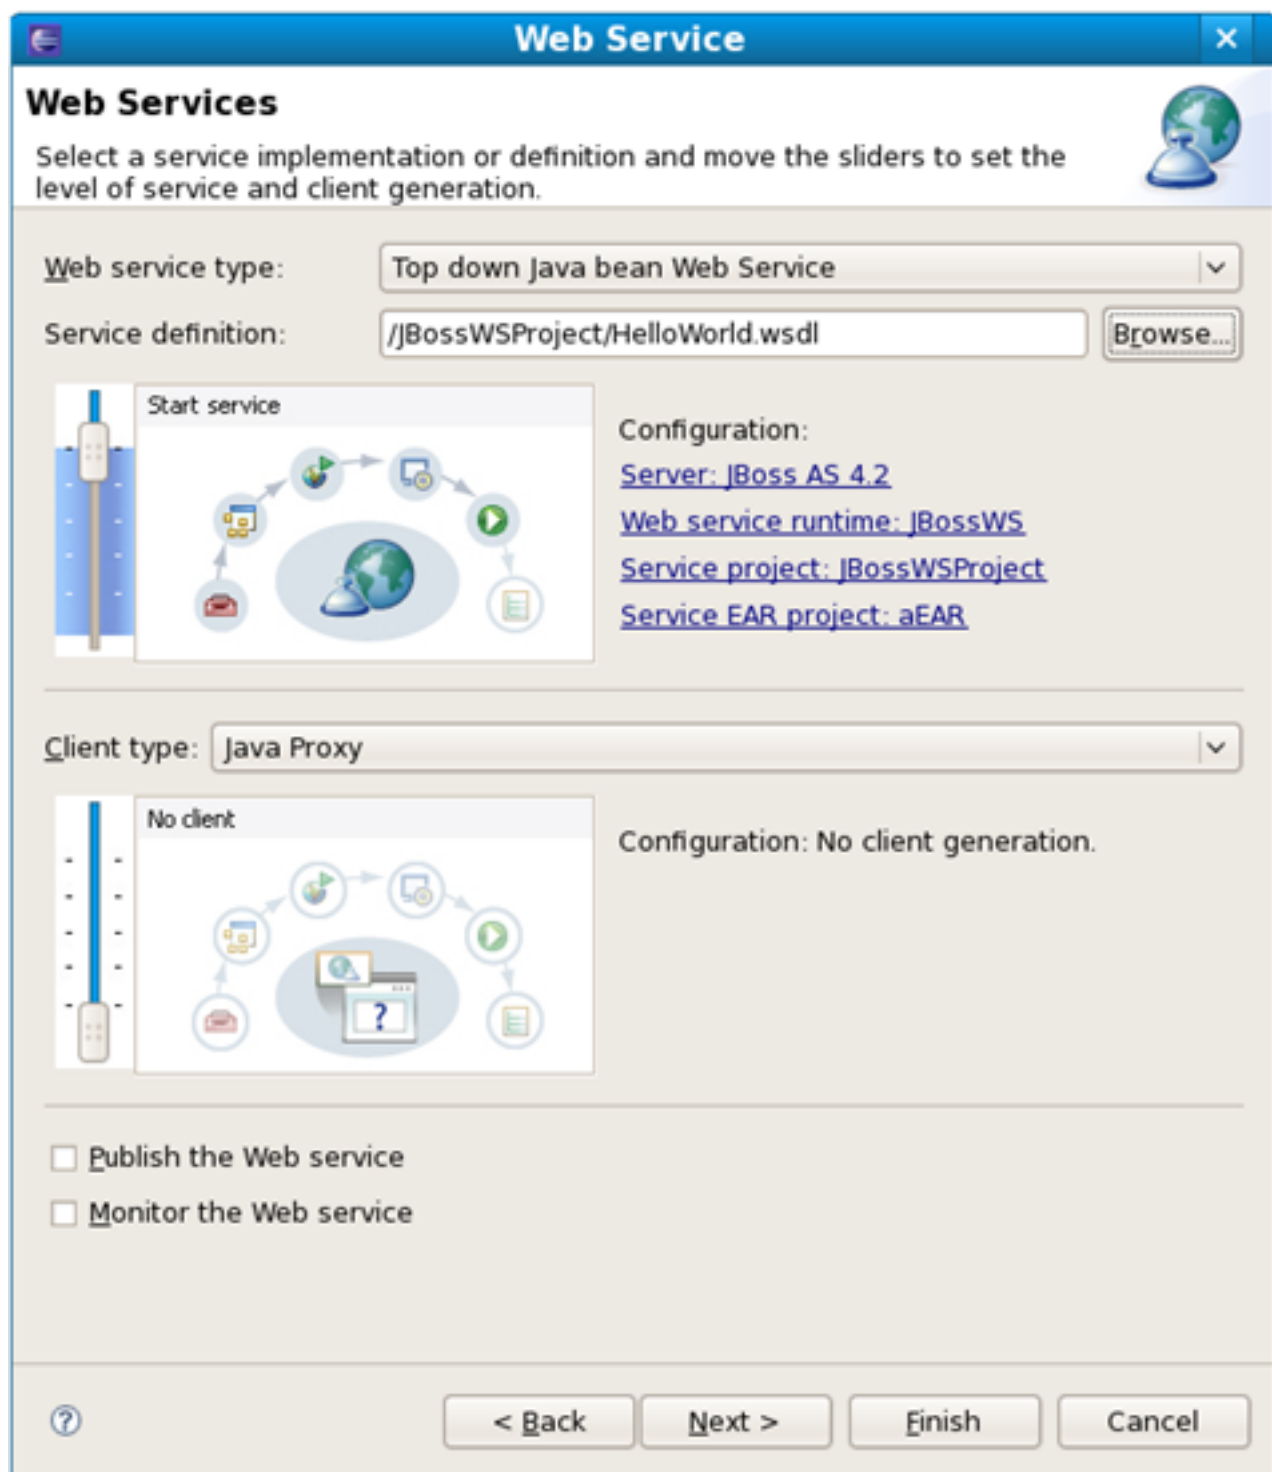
Web Service

Web Services

Select a service implementation or definition and move the sliders to set the level of service and client generation.

Web service type: Top down Java bean Web Service

Service definition: /JBossWSProject/HelloWorld.wsdl Browse...

Start service

Configuration:

Server: JBoss AS 4.2

Web service runtime: JBossWS

Service project: JBossWSProject

Service EAR project: aEAR

Client type: Java Proxy

No client

Configuration: No client generation.

Publish the Web service

Monitor the Web service

< Back Next > Finish Cancel